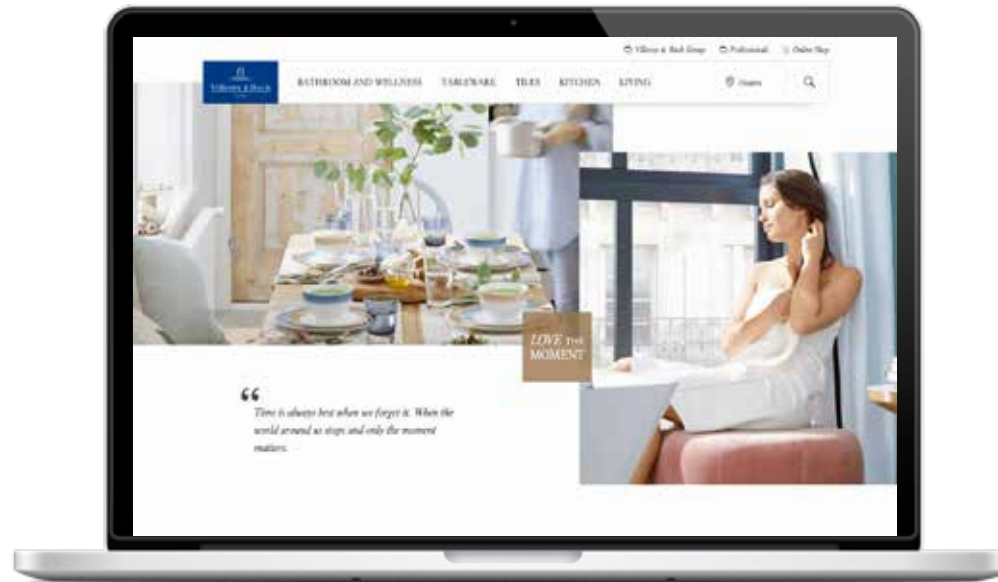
Villeroy & Boch Group Professional Online Shop

Villeroy & Boch

BATHROOM AND WELLNESS TABLEWARE TILES KITCHEN LIVING

Dealers

LOVE THE MOMENT

“

Time is always best when we forget it. When the world around us stops and only the moment matters.